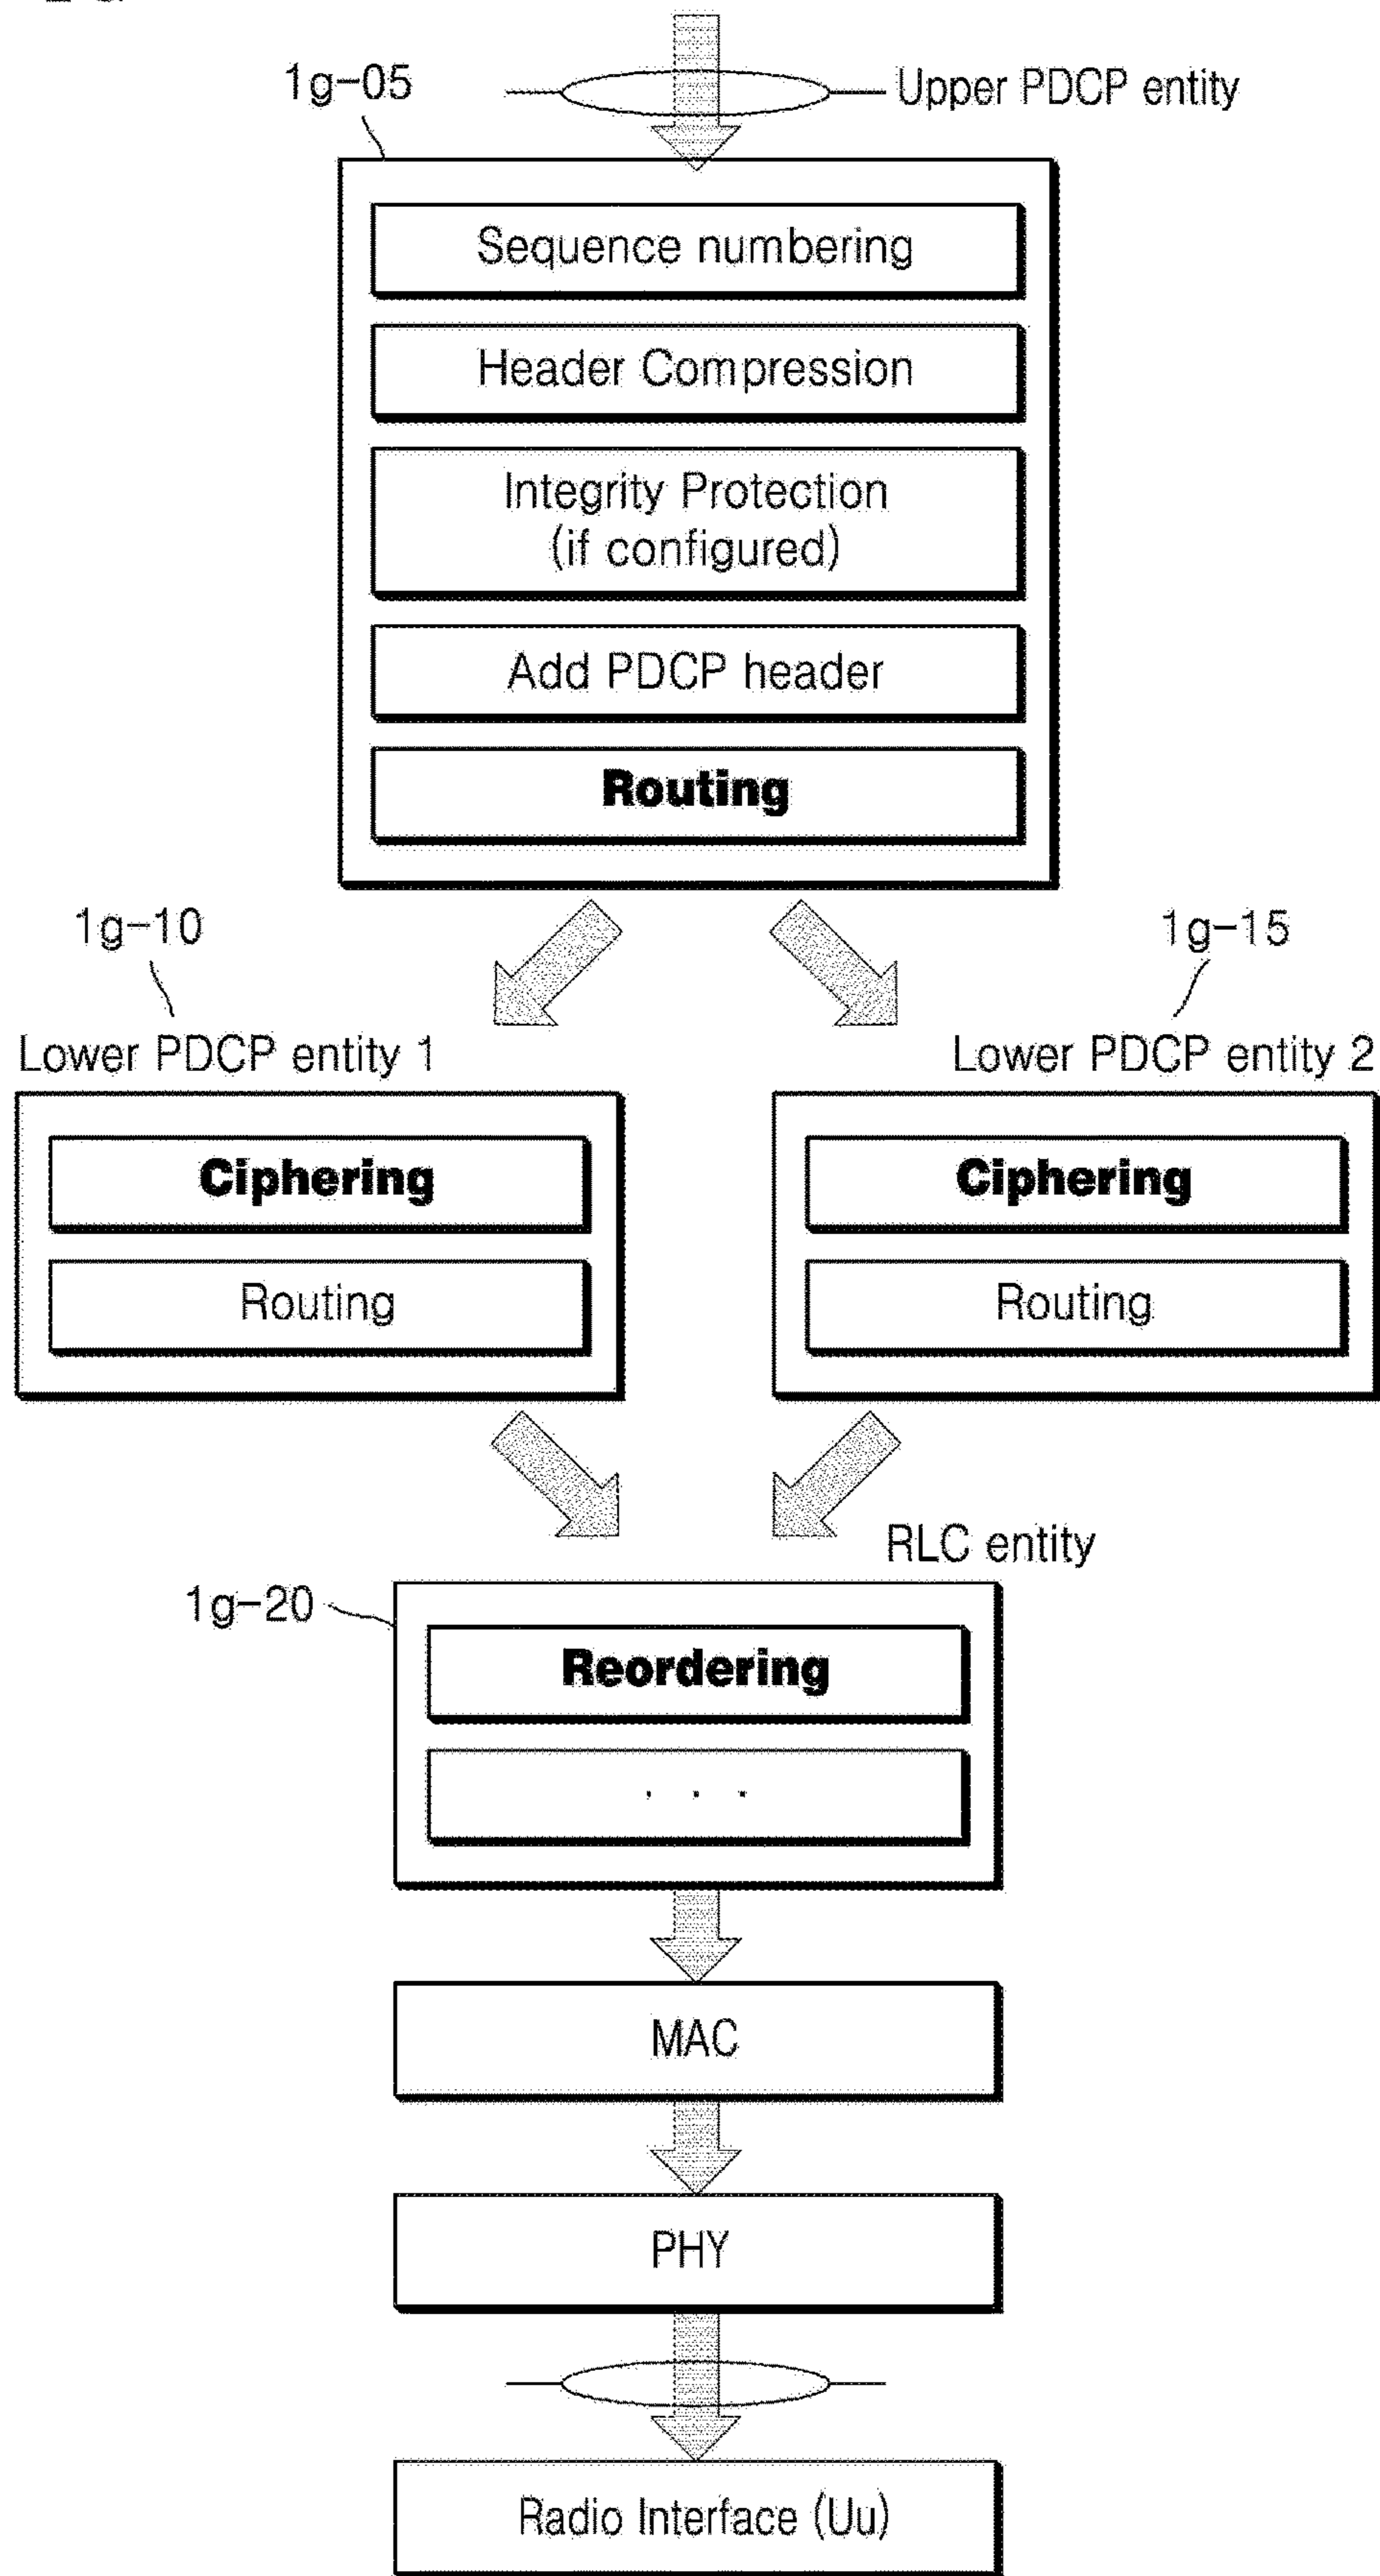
1g-05

Upper PDCP entity

Sequence numbering

Header Compression

Integrity Protection (if configured)

Add PDCP header

Routing

1g-10

1g-15

Lower PDCP entity 1

Lower PDCP entity 2

Ciphering

Routing

Ciphering

Routing

RLC entity

1g-20

Reordering

. . .

MAC

PHY

Radio Interface (Uu)